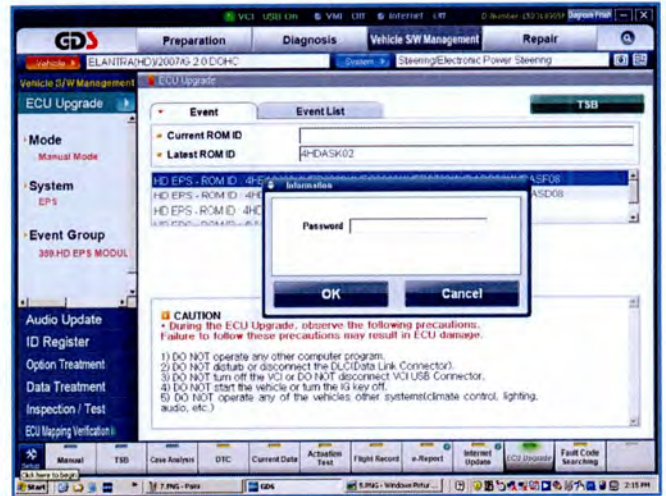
VCI USB ON VMI Off Internet

GDS

Preparation

Diagnosis

Vehicle S/W Management

Repair

Vehicle ELANTRA(HD)/2007/G 2.0 DOHC

System Steering/Electronic Power Steering

Vehicle S/W Management ECU Upgrade

ECU Upgrade

Mode
Manual Mode

System
EPS

Event Group
359.HD EPS MODUL

Event

Event List

TSB

Current ROM ID

Latest ROM ID

4HDASK02

HD EPS - ROM ID : 4HE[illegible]ASF08
HD EPS - ROM ID : 4H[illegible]ASD08
HD EPS - ROM ID : 4HC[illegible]

Information

Password

OK

Cancel

Audio Update

ID Register

Option Treatment

Data Treatment

Inspection / Test

ECU Mapping Verification

CAUTION
• During the ECU Upgrade, observe the following precautions.
Failure to follow these precautions may result in ECU damage.

1) DO NOT operate any other computer program.
2) DO NOT disturb or disconnect the DLC(Data Link Connector).
3) DO NOT turn off the VCI or DO NOT disconnect VCI USB Connector.
4) DO NOT start the vehicle or turn the IG key off.
5) DO NOT operate any of the vehicles other systems(climate control, lighting, audio, etc.)

Setup

Manual

TSB

Case Analysis

DTC

Current Data

Actuation Test

Flight Record

e-Report

Internet Update

ECU Upgrade

Fault Code Searching

Click here to begin

Start

7.PNG - Paint

GDS

5.PNG - Windows Pictur...

2:15 PM